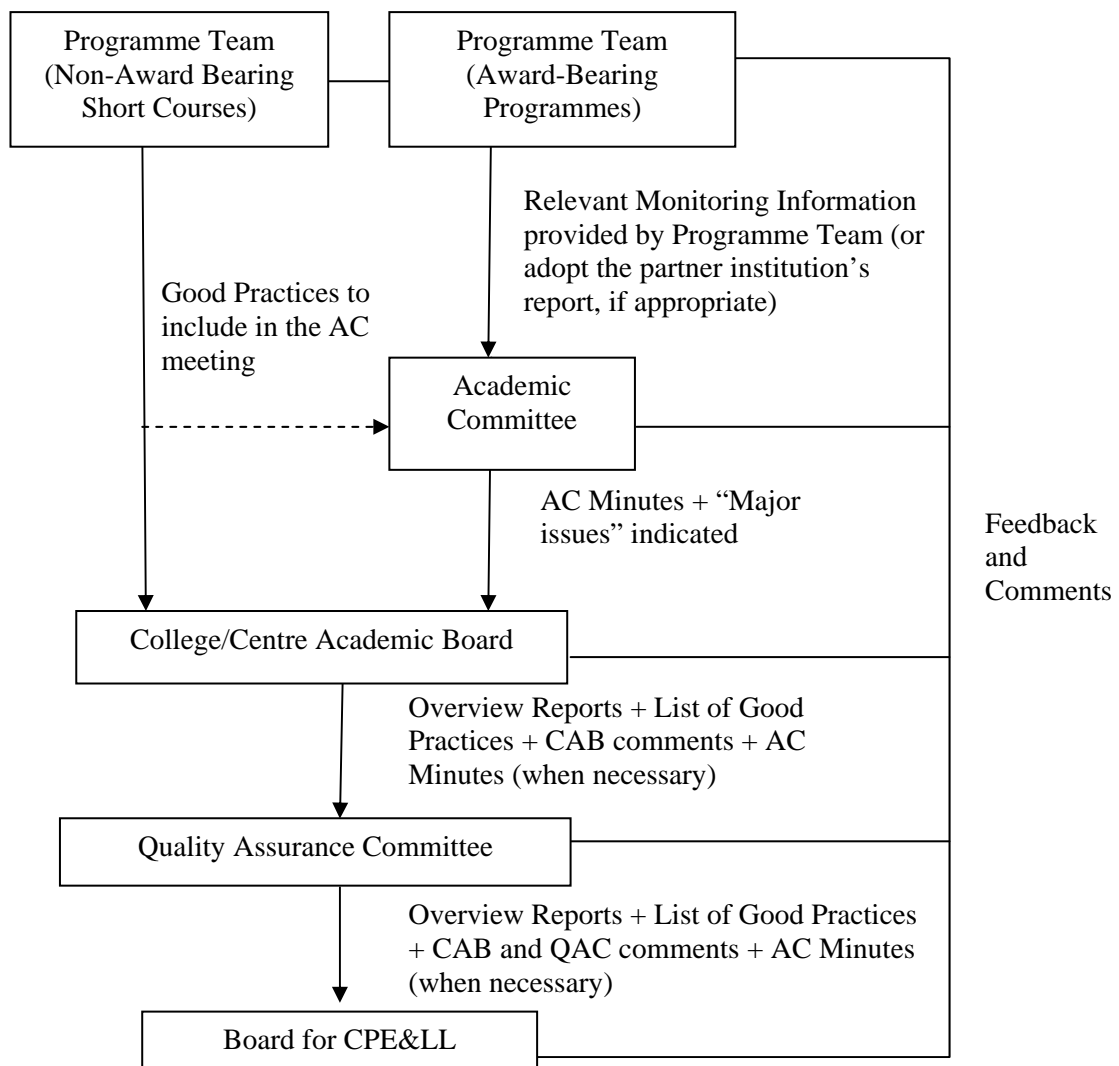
Programme Team (Non-Award Bearing Short Courses)

Programme Team (Award-Bearing Programmes)

Relevant Monitoring Information provided by Programme Team (or adopt the partner institution's report, if appropriate)

Good Practices to include in the AC meeting

Academic Committee

AC Minutes + "Major issues" indicated

Feedback and Comments

College/Centre Academic Board

Overview Reports + List of Good Practices + CAB comments + AC Minutes (when necessary)

Quality Assurance Committee

Overview Reports + List of Good Practices + CAB and QAC comments + AC Minutes (when necessary)

Board for CPE&LL